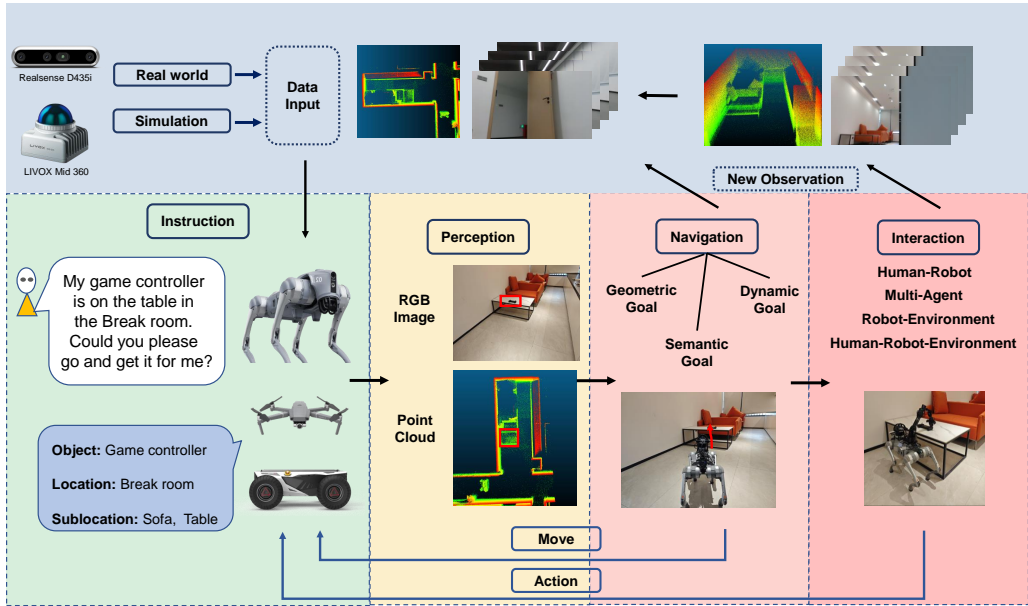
Realsense D435i

LIVOX Mid 360

Real world

Simulation

Data Input

New Observation

Instruction

My game controller is on the table in the Break room. Could you please go and get it for me?

Object: Game controller

Location: Break room

Sublocation: Sofa, Table

Perception

RGB Image

Point Cloud

Navigation

Geometric Goal

Dynamic Goal

Semantic Goal

Interaction

Human-Robot

Multi-Agent

Robot-Environment

Human-Robot-Environment

Move

Action